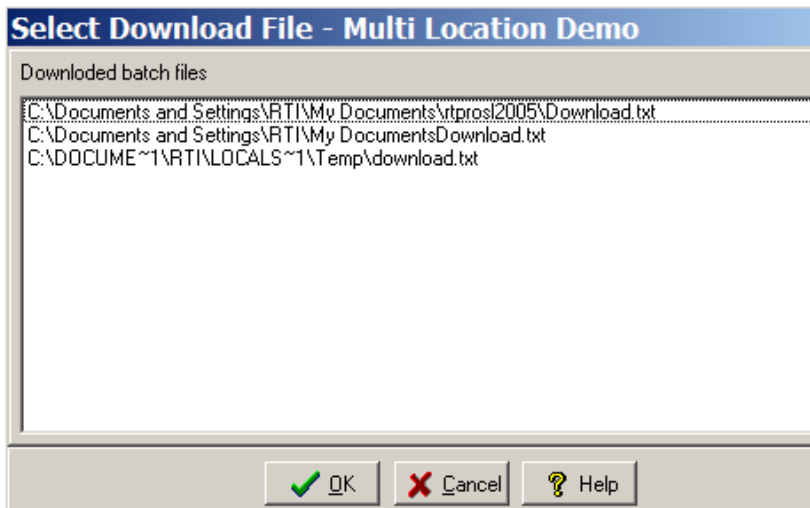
Select Download File - Multi Location Demo

Downloded batch files

C:\Documents and Settings\RTI\My Documents\rtprosl2005\Download.txt
C:\Documents and Settings\RTI\My DocumentsDownload.txt
C:\DOCUME~1\RTI\LOCALS~1\Temp\download.txt

OK
Cancel
Help